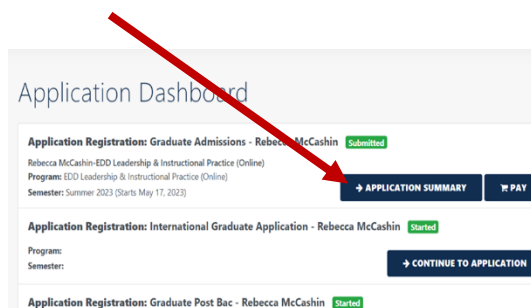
Application Dashboard

Application Registration: Graduate Admissions - Rebecca McCashin Submitted

Rebecca McCashin-EDD Leadership & Instructional Practice (Online)
Program: EDD Leadership & Instructional Practice (Online)
Semester: Summer 2023 (Starts May 17, 2023)

→ APPLICATION SUMMARY

PAY

Application Registration: International Graduate Application - Rebecca McCashin Started

Program:
Semester:

→ CONTINUE TO APPLICATION

Application Registration: Graduate Post Bac - Rebecca McCashin Started